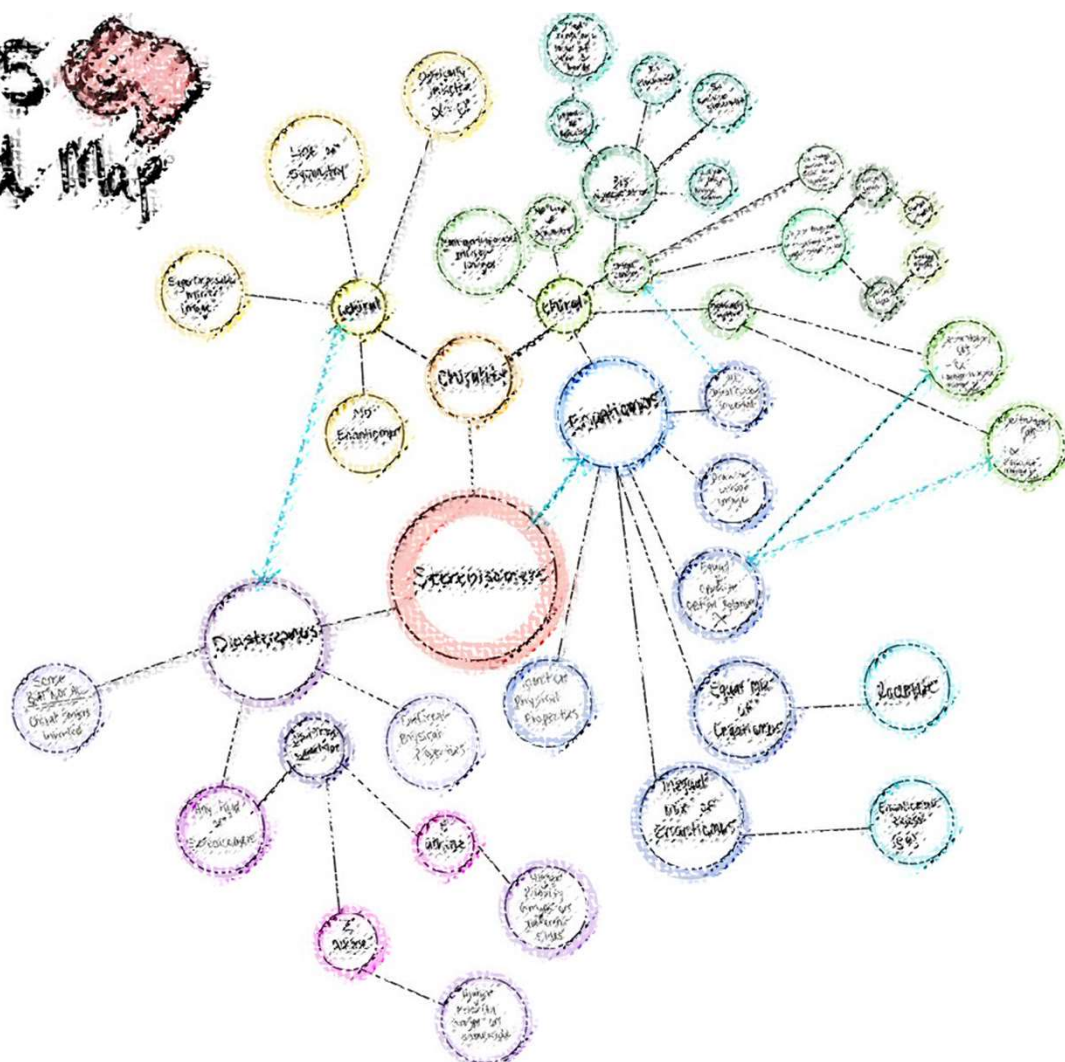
5
Map

Stereoisomers

Chirality

Achiral

Chiral

Enantiomers

Diastereomers

Line of Symmetry

Superimposable mirror image

Not Enantiomer

Non-superimposable mirror image

Racemic

Equal mix of Enantiomers

Unequal mix of Enantiomers

Enantiomeric excess (ee)

Identical Physical Properties

Different Physical Properties

Some but not all Chiral Centers Inverted

Geometric Isomer

E

Z

Any Ring or Stereocenter

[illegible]